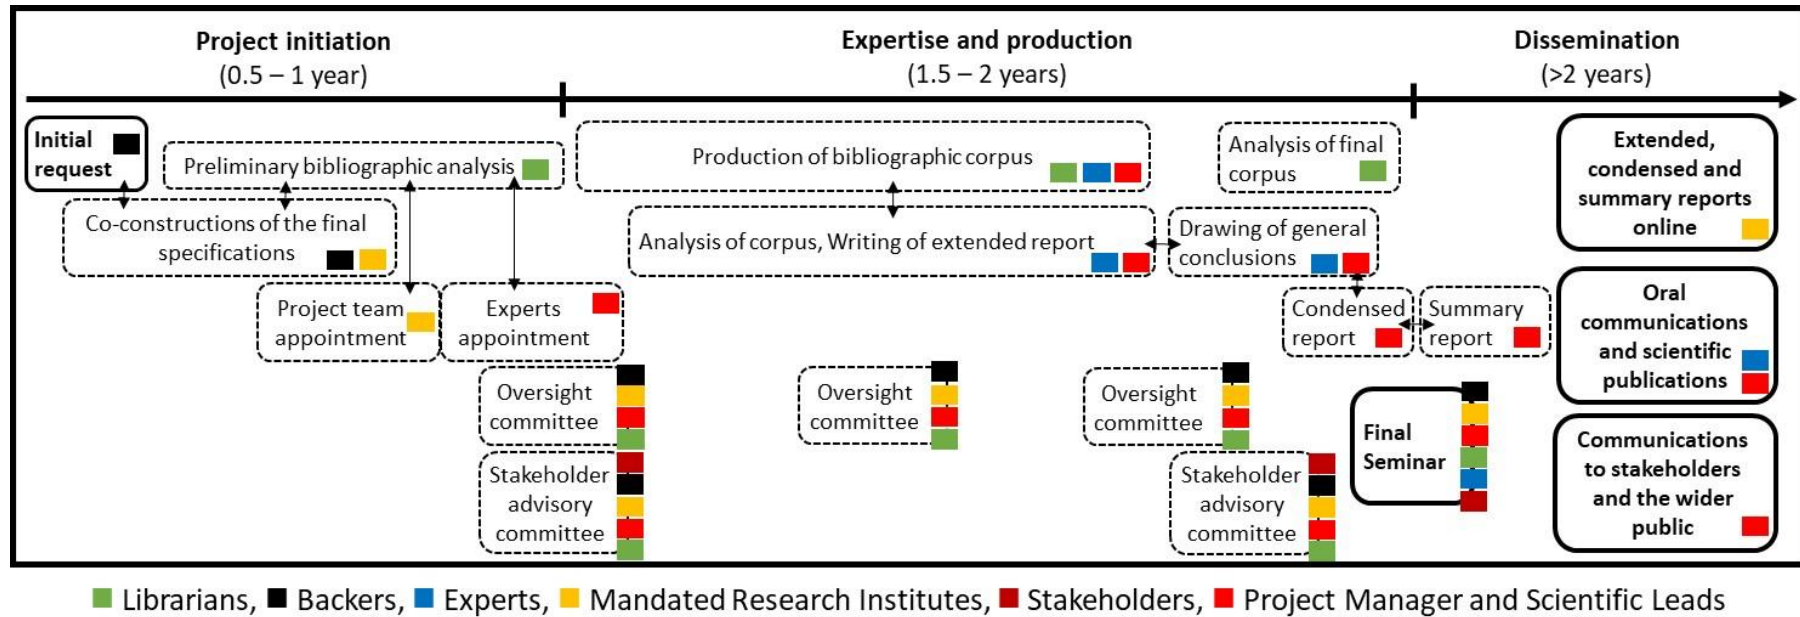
Project initiation
(0.5 – 1 year)

Expertise and production
(1.5 – 2 years)

Dissemination
(>2 years)

Initial request

Preliminary bibliographic analysis

Co-constructions of the final specifications

Project team appointment

Experts appointment

Oversight committee

Stakeholder advisory committee

Production of bibliographic corpus

Analysis of corpus, Writing of extended report

Oversight committee

Analysis of final corpus

Drawing of general conclusions

Condensed report

Summary report

Oversight committee

Stakeholder advisory committee

Final Seminar

Extended, condensed and summary reports online

Oral communications and scientific publications

Communications to stakeholders and the wider public

Librarians, Backers, Experts, Mandated Research Institutes, Stakeholders, Project Manager and Scientific Leads